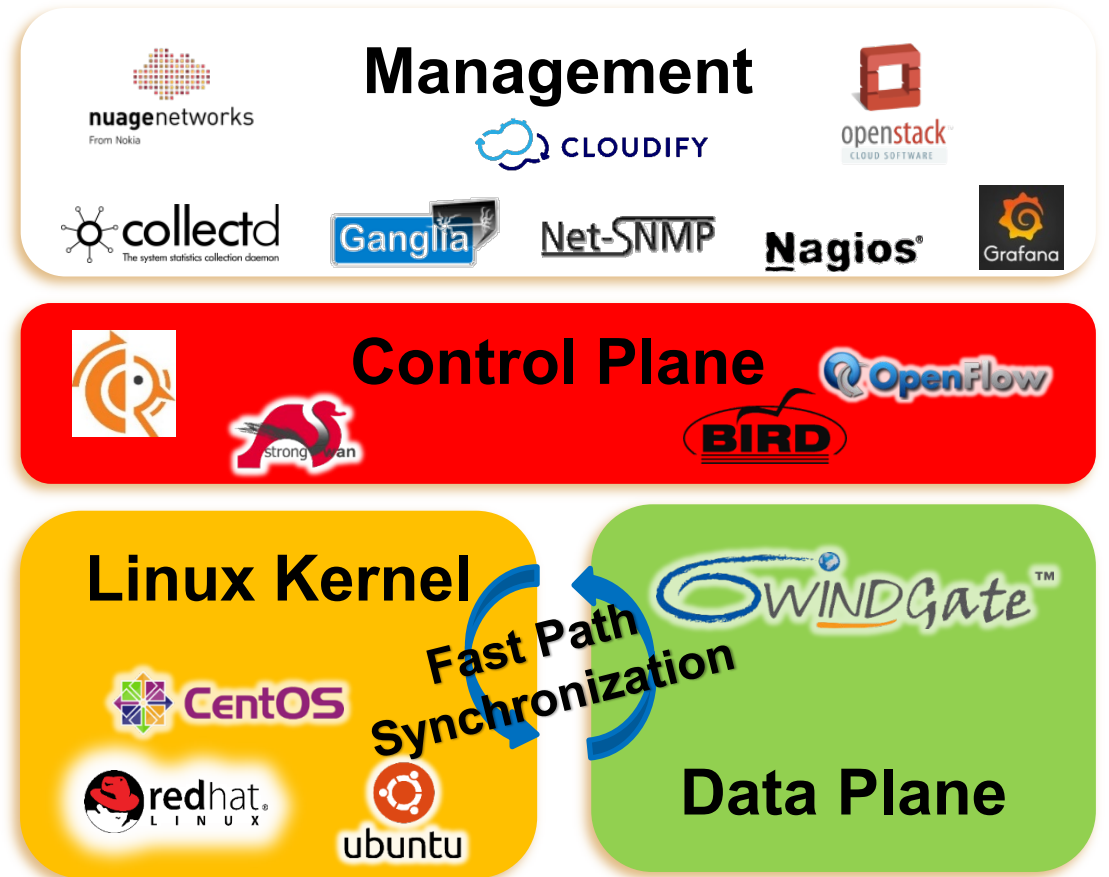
Management

nuagenetworks
From Nokia

CLOUDIFY

openstack
CLOUD SOFTWARE

collectd
The system statistics collection daemon

Ganglia

Net-SNMP

Nagios

Grafana

Control Plane

OpenFlow

strongSwan

BIRD

Linux Kernel

WINDGate™

Fast Path Synchronization

CentOS

redhat
LINUX

ubuntu

Data Plane